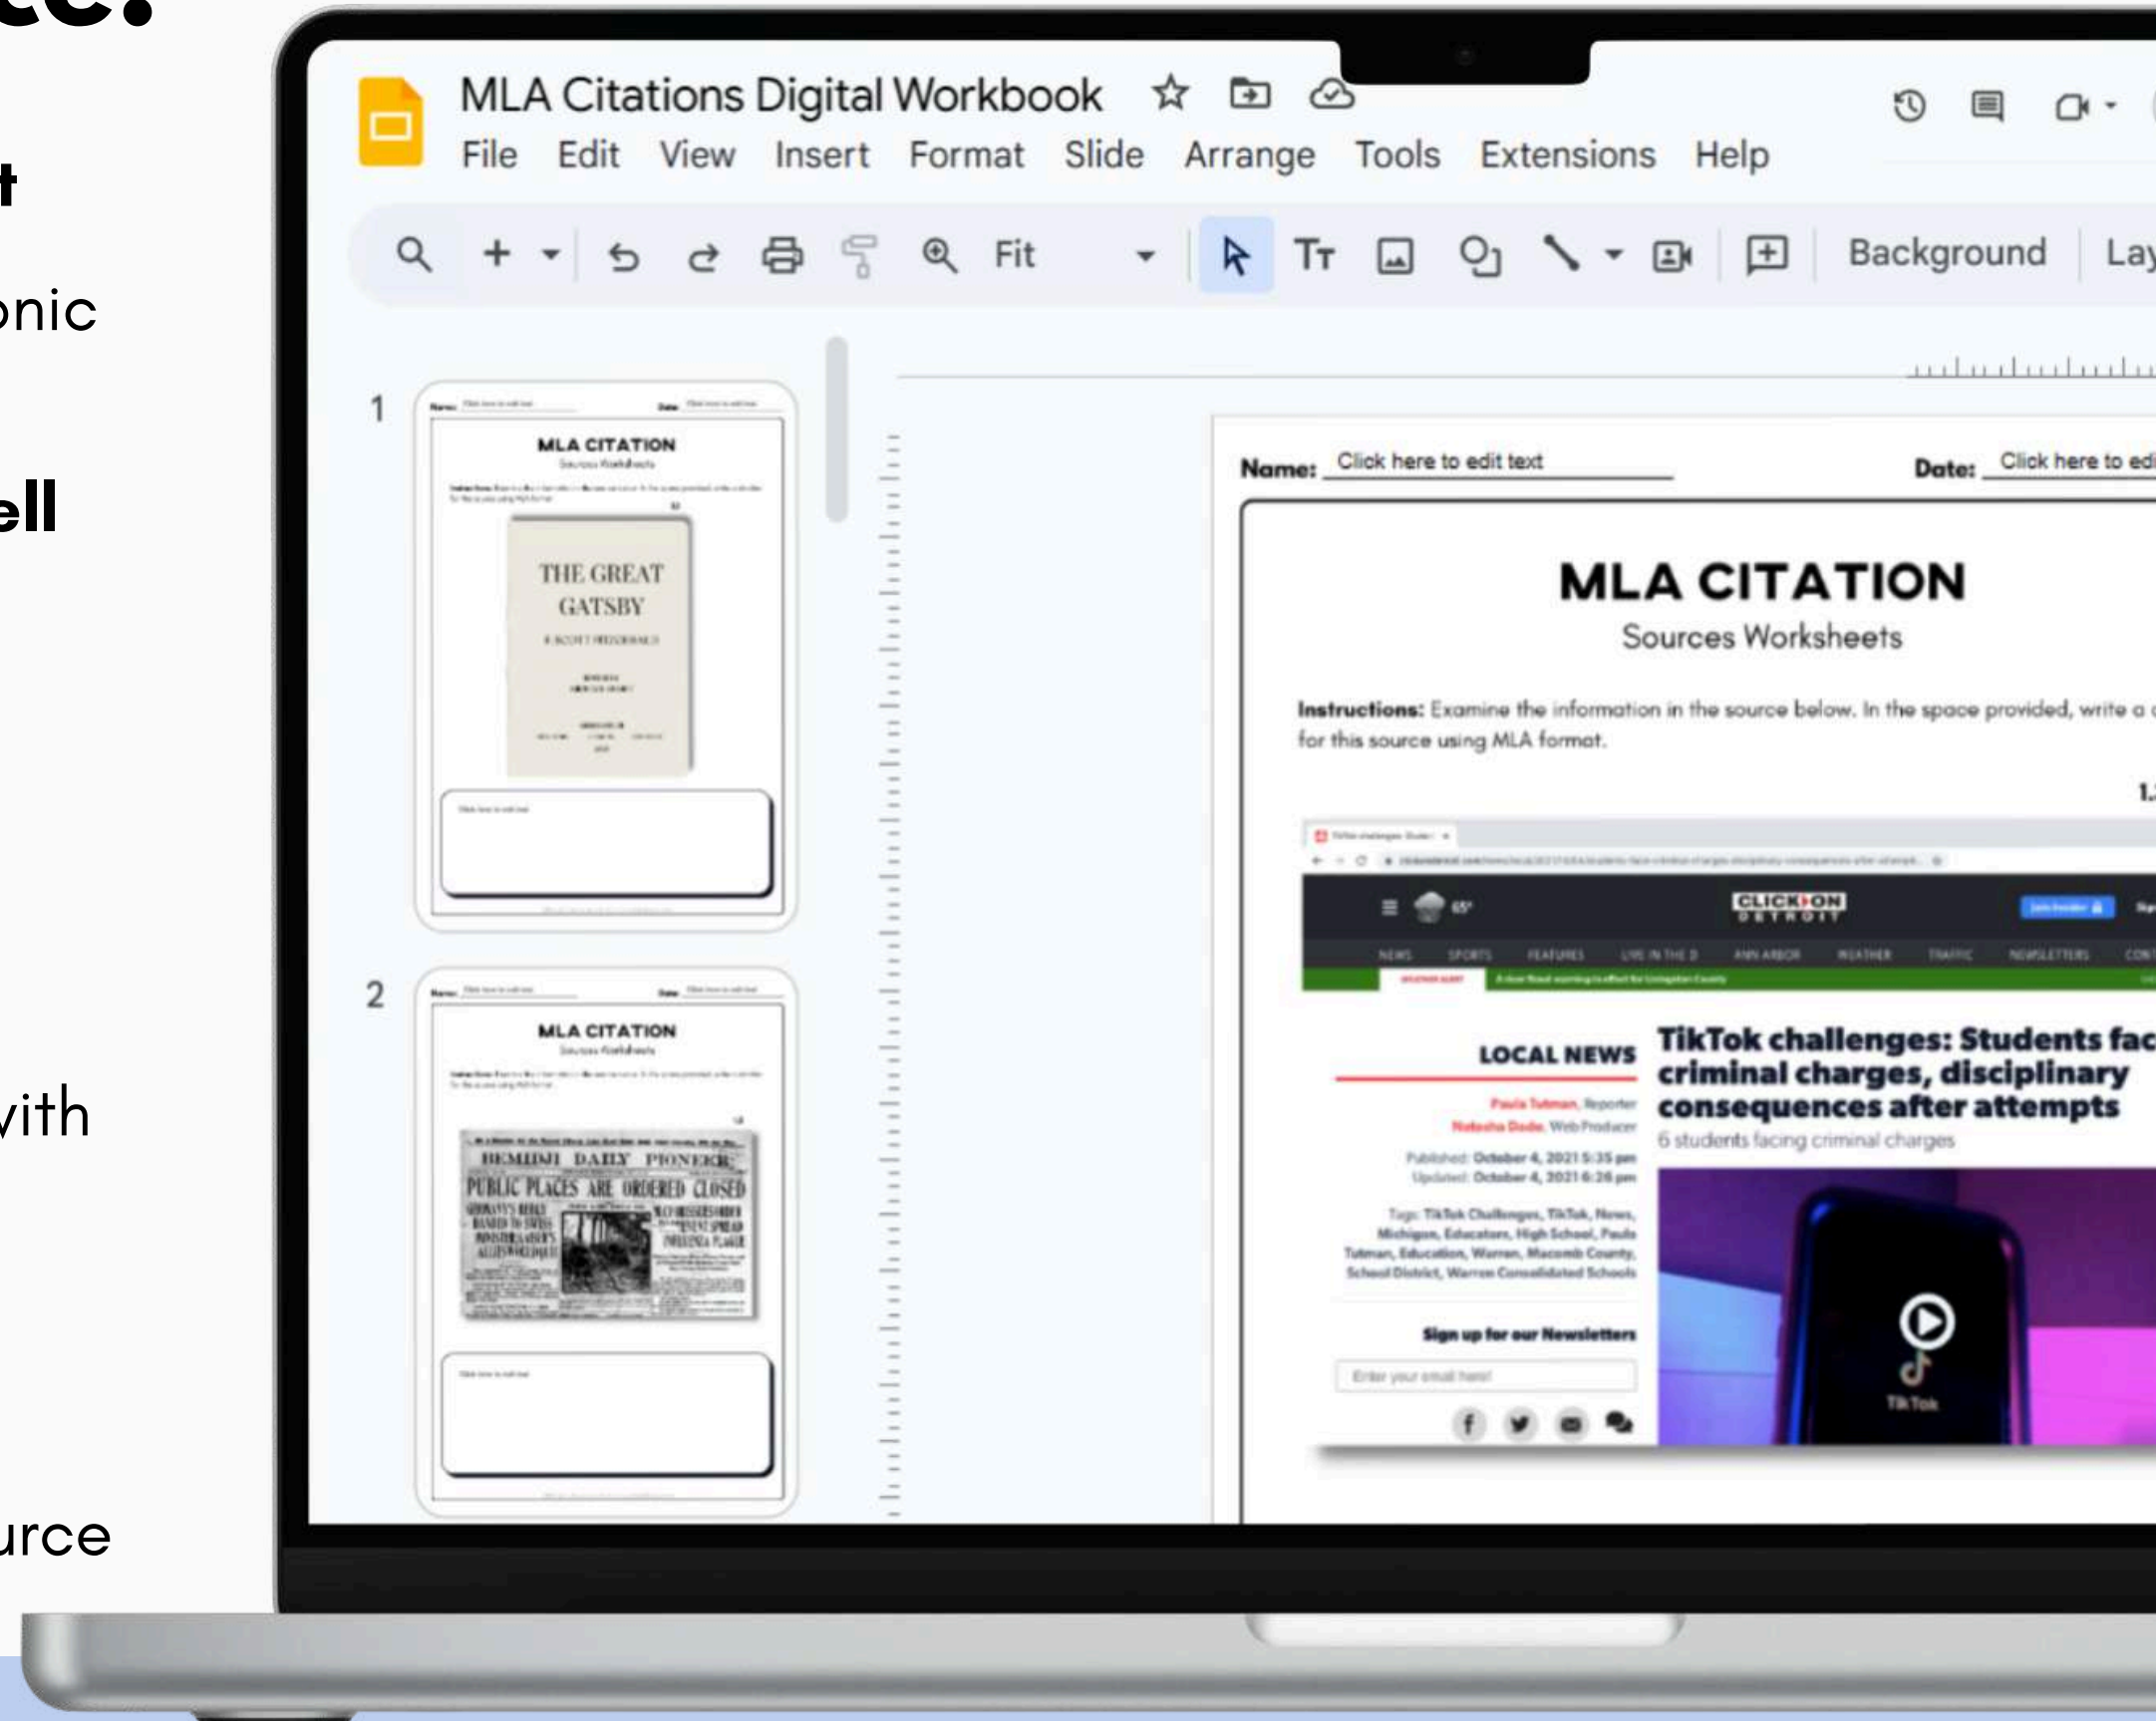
ce?

t

onic

ell

vith

urce

MLA Citations Digital Workbook

File Edit View Insert Format Slide Arrange Tools Extensions Help

Fit

Background Lay

1

MLA CITATION

THE GREAT GATSBY

2

MLA CITATION

BEMIDJI DAILY PIONEER

PUBLIC PLACES ARE ORDERED CLOSED

Name: Click here to edit text

Date: Click here to edi

MLA CITATION

Sources Worksheets

Instructions: Examine the information in the source below. In the space provided, write a c for this source using MLA format.

1.

CLICK ON DETROIT

LOCAL NEWS

Paula Tutman, Reporter
Natasha Dado, Web Producer

Published: October 4, 2021 5:35 pm
Updated: October 4, 2021 6:26 pm

Tags: TikTok Challenges, TikTok, News, Michigan, Educators, High School, Paula Tutman, Education, Warren, Macomb County, School District, Warren Consolidated Schools

Sign up for our Newsletters

Enter your email here!

TikTok challenges: Students fac criminal charges, disciplinary consequences after attempts

6 students facing criminal charges

TikTok